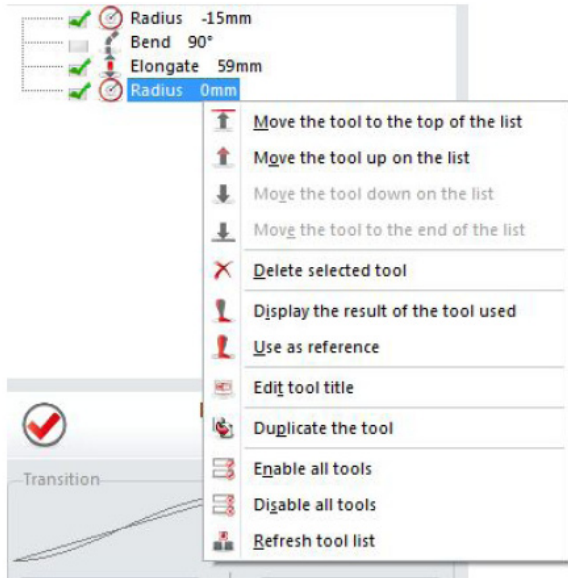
Radius -15mm
Bend 90°
Elongate 59mm
Radius 0mm

Move the tool to the top of the list
Move the tool up on the list
Move the tool down on the list
Move the tool to the end of the list
Delete selected tool
Display the result of the tool used
Use as reference
Edit tool title
Duplicate the tool
Enable all tools
Disable all tools
Refresh tool list

Transition